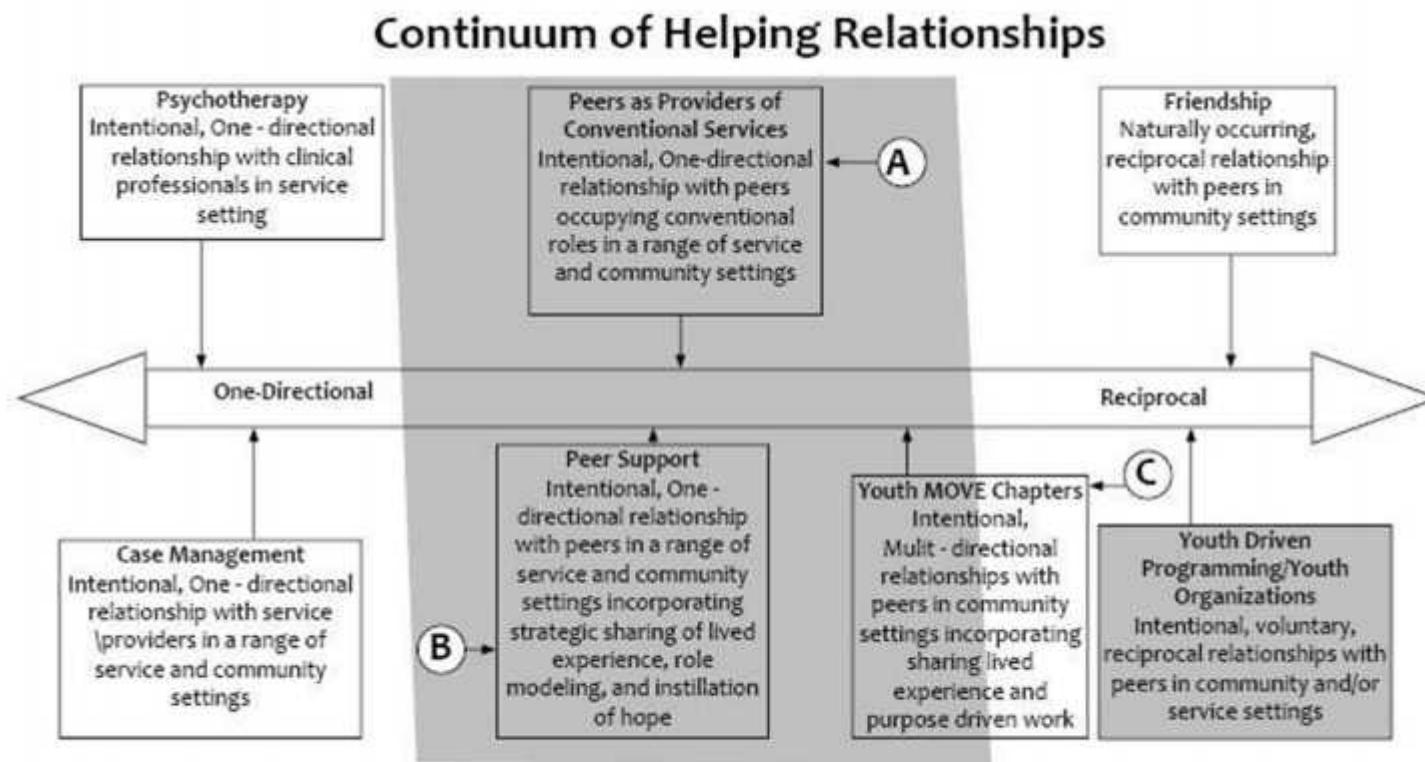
Continuum of Helping Relationships

Psychotherapy
Intentional, One - directional relationship with clinical professionals in service setting

Peers as Providers of Conventional Services
Intentional, One-directional relationship with peers occupying conventional roles in a range of service and community settings

A

Friendship
Naturally occurring, reciprocal relationship with peers in community settings

One-Directional

Reciprocal

Case Management
Intentional, One - directional relationship with service \providers in a range of service and community settings

B

Peer Support
Intentional, One - directional relationship with peers in a range of service and community settings incorporating strategic sharing of lived experience, role modeling, and instillation of hope

C

Youth MOVE Chapters
Intentional, Mulit - directional relationships with peers in community settings incorporating sharing lived experience and purpose driven work

Youth Driven Programming/Youth Organizations
Intentional, voluntary, reciprocal relationships with peers in community and/or service settings